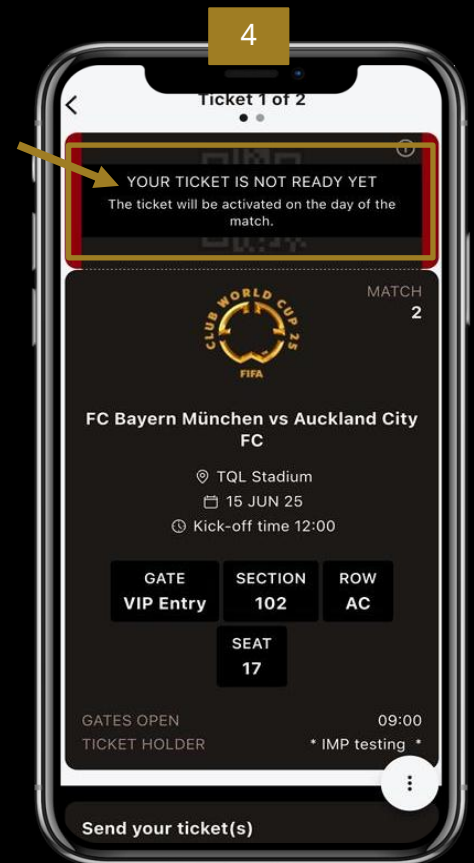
4

Ticket 1 of 2

YOUR TICKET IS NOT READY YET
The ticket will be activated on the day of the match.

MATCH
2

CLUB WORLD CUP 25
FIFA

FC Bayern München vs Auckland City FC

TQL Stadium
15 JUN 25
Kick-off time 12:00

| GATE | SECTION | ROW |
|---|---|---|
| VIP Entry | 102 | AC |

SEAT
17

GATES OPEN 09:00
TICKET HOLDER * IMP testing *

Send your ticket(s)